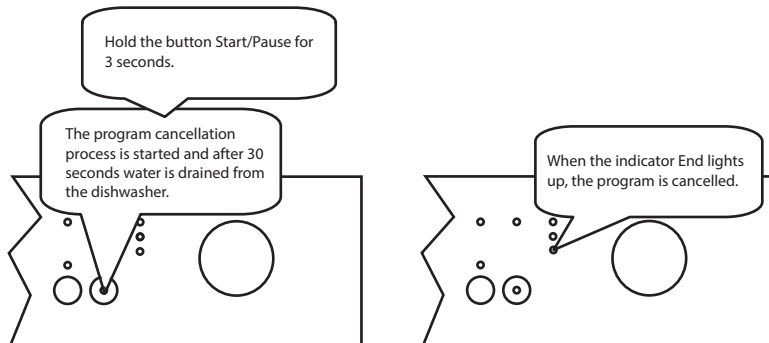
Hold the button Start/Pause for 3 seconds.

The program cancellation process is started and after 30 seconds water is drained from the dishwasher.

When the indicator End lights up, the program is cancelled.